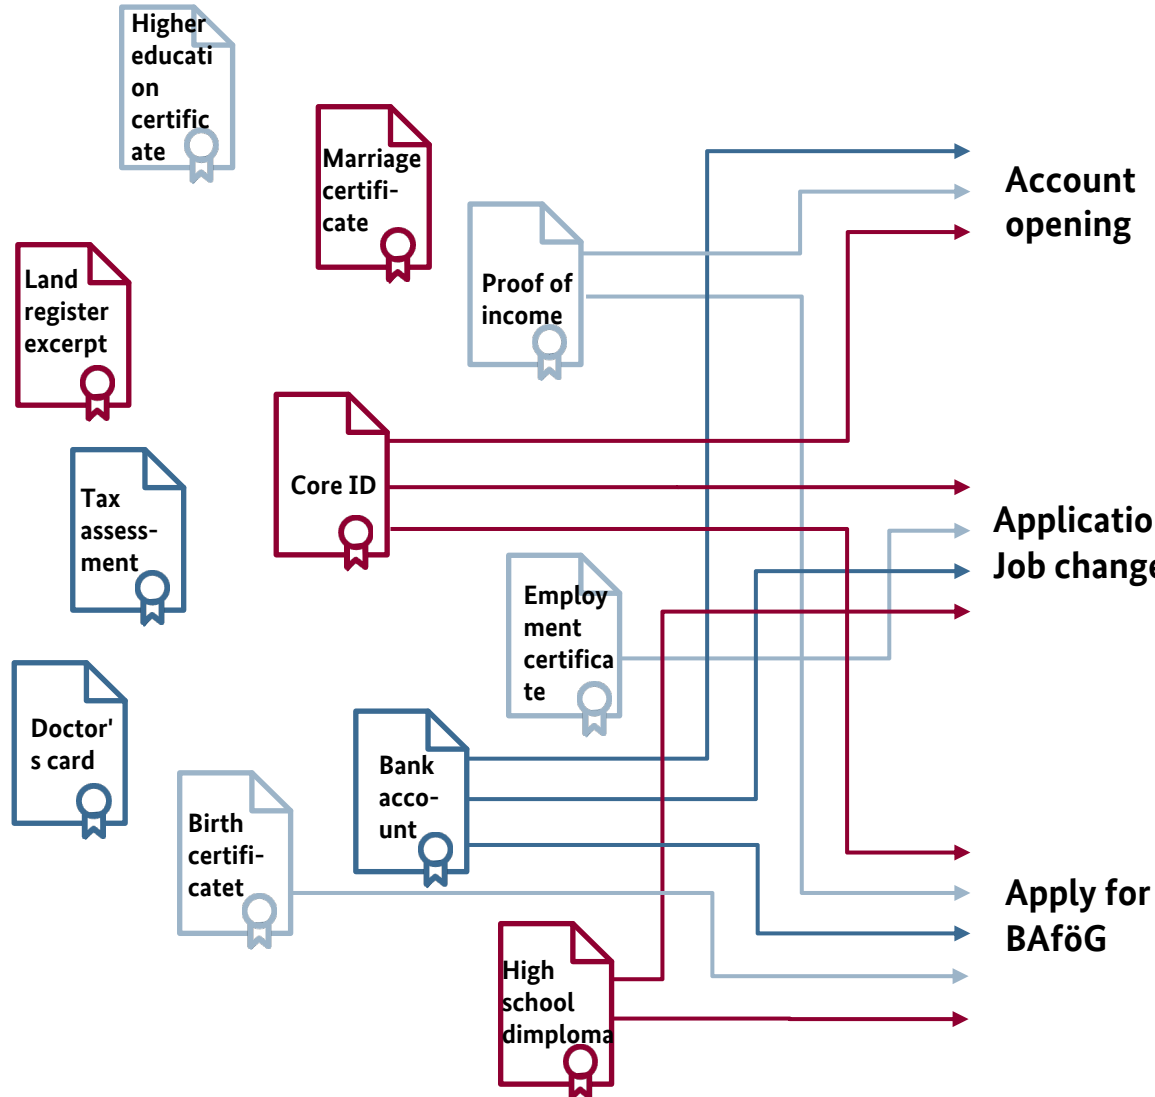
Higher education certificate

Marriage certificate

Land register excerpt

Proof of income

Core ID

Tax assessment

Employment certificate

Doctor's card

Bank account

Birth certificatet

High school dimploma

Account opening

Applicatio
Job change

Apply for BAföG